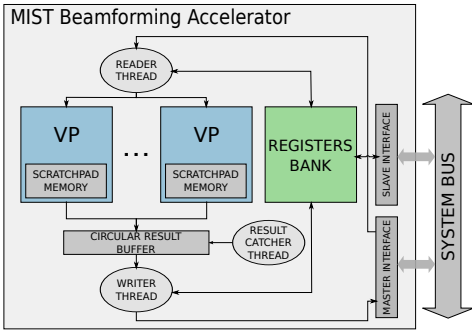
MIST Beamforming Accelerator

READER THREAD

VP

SCRATCHPAD MEMORY

...

VP

SCRATCHPAD MEMORY

REGISTERS BANK

SLAVE INTERFACE

SYSTEM BUS

CIRCULAR RESULT BUFFER

RESULT CATCHER THREAD

WRITER THREAD

MASTER INTERFACE